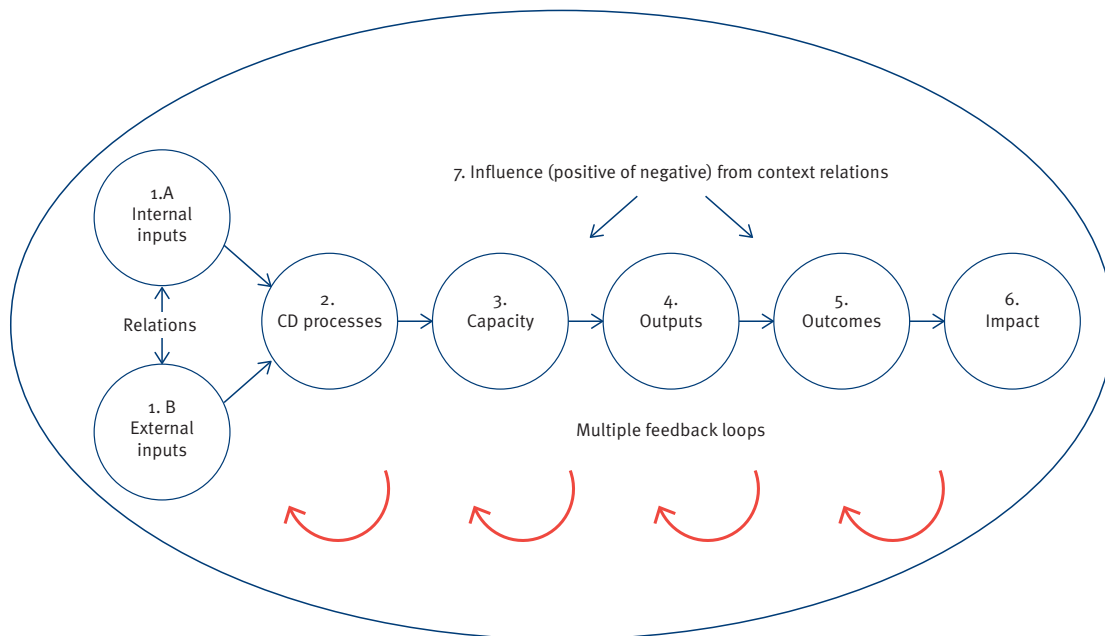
7. Influence (positive of negative) from context relations

1.A
Internal
inputs

Relations

1. B
External
inputs

2.
CD processes

3.
Capacity

4.
Outputs

5.
Outcomes

6.
Impact

Multiple feedback loops